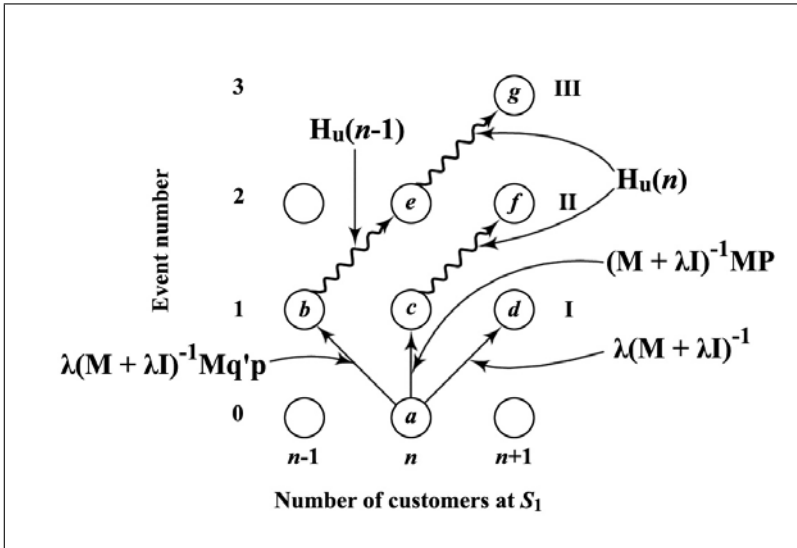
3
$g$
III
$H_u(n-1)$
Event number
2
$e$
$f$
II
$H_u(n)$
$(M + \lambda I)^{-1}MP$
1
$b$
$c$
$d$
I
$\lambda(M + \lambda I)^{-1}Mq'p$
$\lambda(M + \lambda I)^{-1}$
0
$a$
$n$-1
$n$
$n$+1
Number of customers at $S_1$